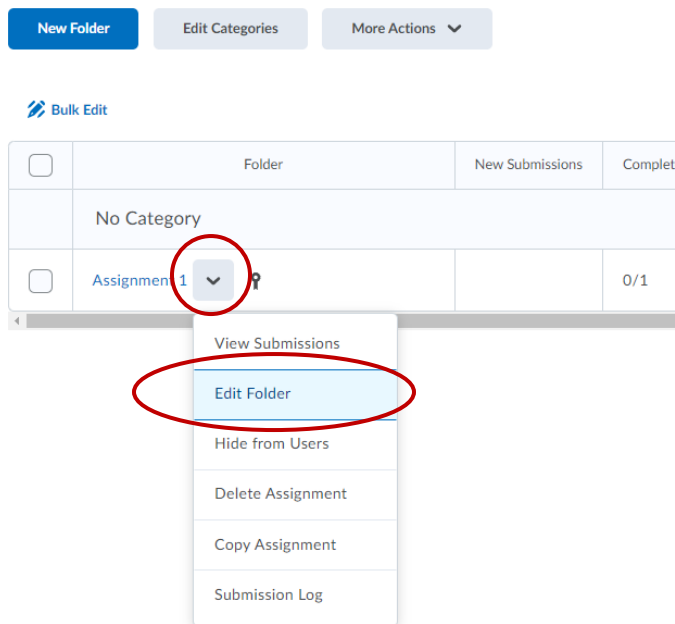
New Folder

Edit Categories

More Actions

Bulk Edit

| | Folder | New Submissions | Complet |
|---|---|---|---|
| | No Category | | |
| | Assignment 1 | | 0/1 |

View Submissions

Edit Folder

Hide from Users

Delete Assignment

Copy Assignment

Submission Log